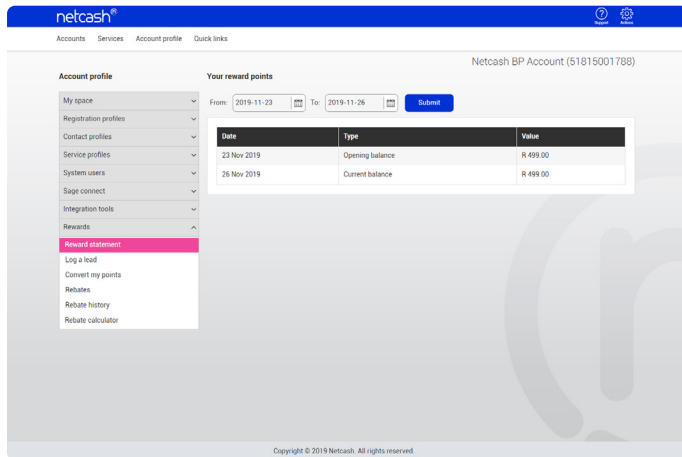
netcash®

Support Actions

Accounts Services Account profile Quick links

Netcash BP Account (51815001788)

Account profile

My space
Registration profiles
Contact profiles
Service profiles
System users
Sage connect
Integration tools
Rewards
Reward statement
Log a lead
Convert my points
Rebates
Rebate history
Rebate calculator

Your reward points

From: 2019-11-23 To: 2019-11-26 Submit

| Date | Type | Value |
|---|---|---|
| 23 Nov 2019 | Opening balance | R 499.00 |
| 26 Nov 2019 | Current balance | R 499.00 |

Copyright © 2019 Netcash. All rights reserved.